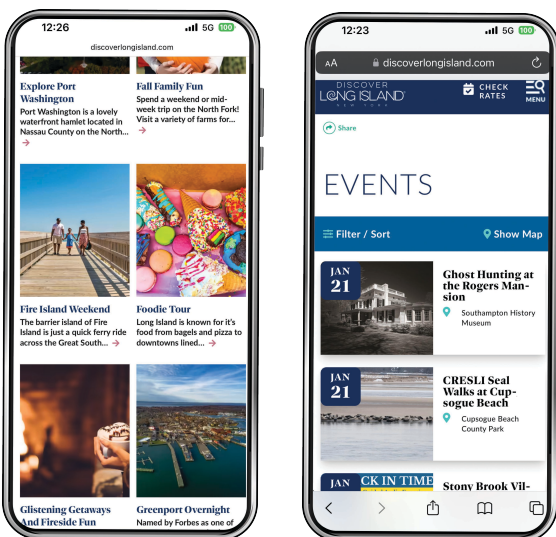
12:26 5G 100

discoverlongisland.com

Explore Port Washington
Port Washington is a lovely waterfront hamlet located in Nassau County on the North... →

Fall Family Fun
Spend a weekend or mid-week trip on the North Fork! Visit a variety of farms for...

Fire Island Weekend
The barrier island of Fire Island is just a quick ferry ride across the Great South... →

Foodie Tour
Long Island is known for it's food from bagels and pizza to downtowns lined... →

Glistening Getaways And Fireside Fun

Greenport Overnight
Named by Forbes as one of

12:23 5G 100

AA discoverlongisland.com

DISCOVER LONG ISLAND NEW YORK

CHECK RATES

MENU

Share

EVENTS

Filter / Sort

Show Map

JAN 21
Ghost Hunting at the Rogers Mansion
Southampton History Museum

JAN 21
CRESLI Seal Walks at Cupsogue Beach
Cupsogue Beach County Park

JAN
CK IN TIME
Stony Brook Vil-